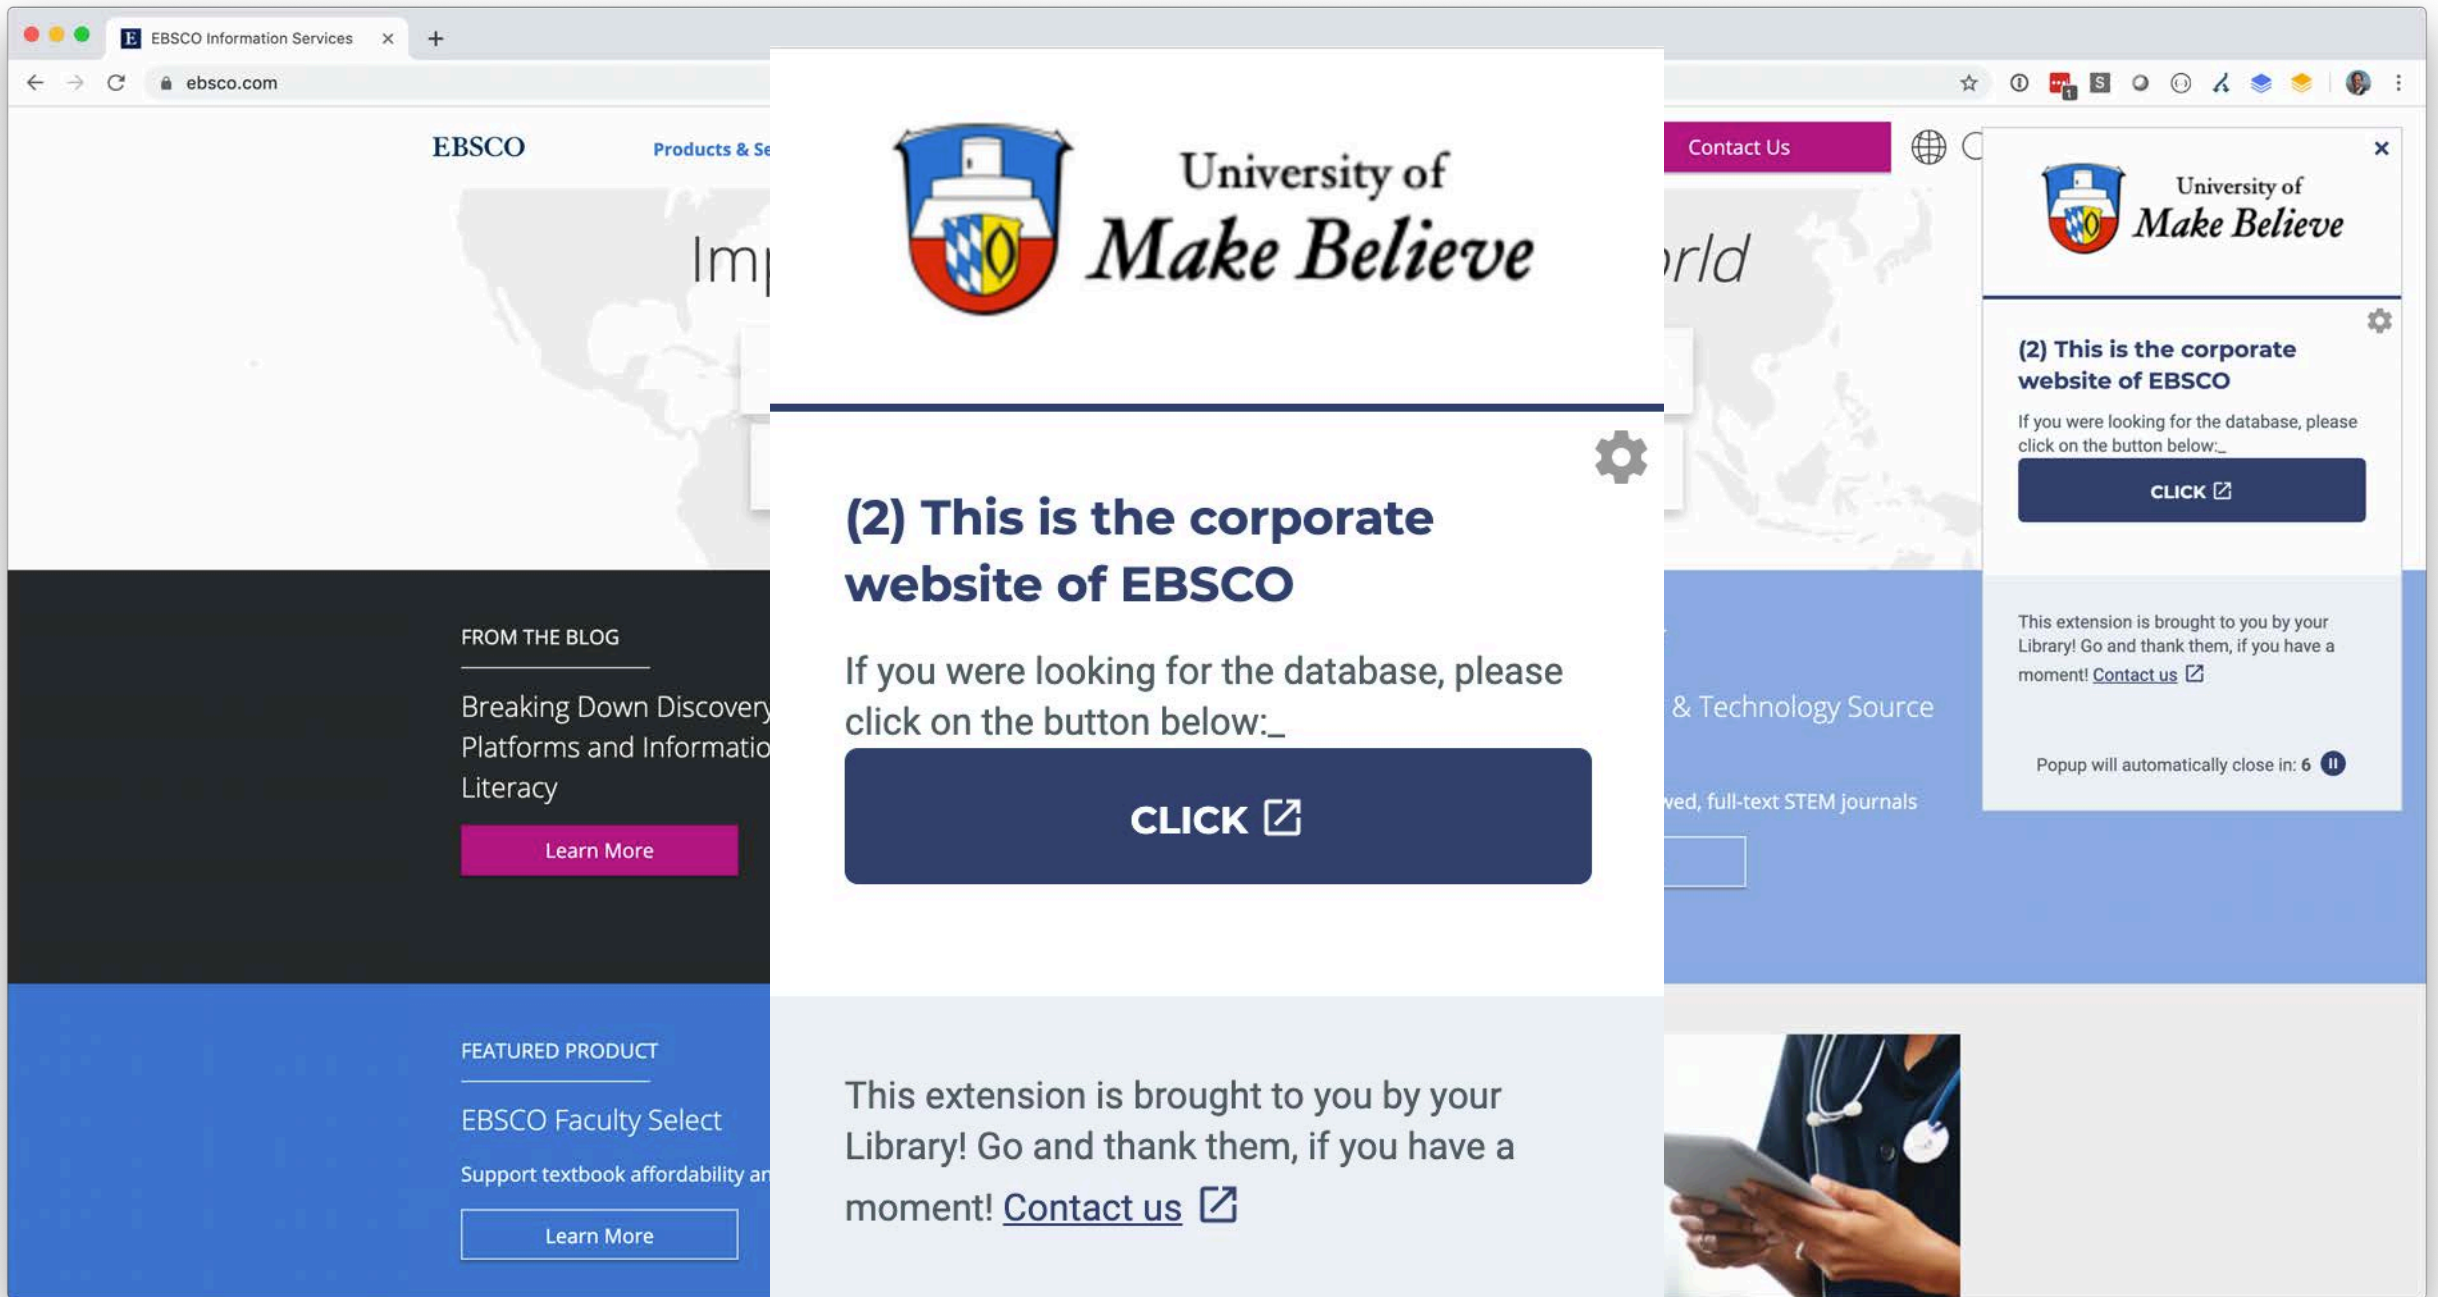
EBSCO Information Services ×
ebsco.com

EBSCO
Products & Se
Contact Us

Im
rld

FROM THE BLOG
Breaking Down Discovery Platforms and Informatio Literacy
Learn More

FEATURED PRODUCT
EBSCO Faculty Select
Support textbook affordability ar
Learn More

& Technology Source
ved, full-text STEM journals

University of Make Believe

(2) This is the corporate website of EBSCO

If you were looking for the database, please click on the button below:_

CLICK

This extension is brought to you by your Library! Go and thank them, if you have a moment! Contact us

University of Make Believe

(2) This is the corporate website of EBSCO

If you were looking for the database, please click on the button below:_

CLICK

This extension is brought to you by your Library! Go and thank them, if you have a moment! Contact us

Popup will automatically close in: 6